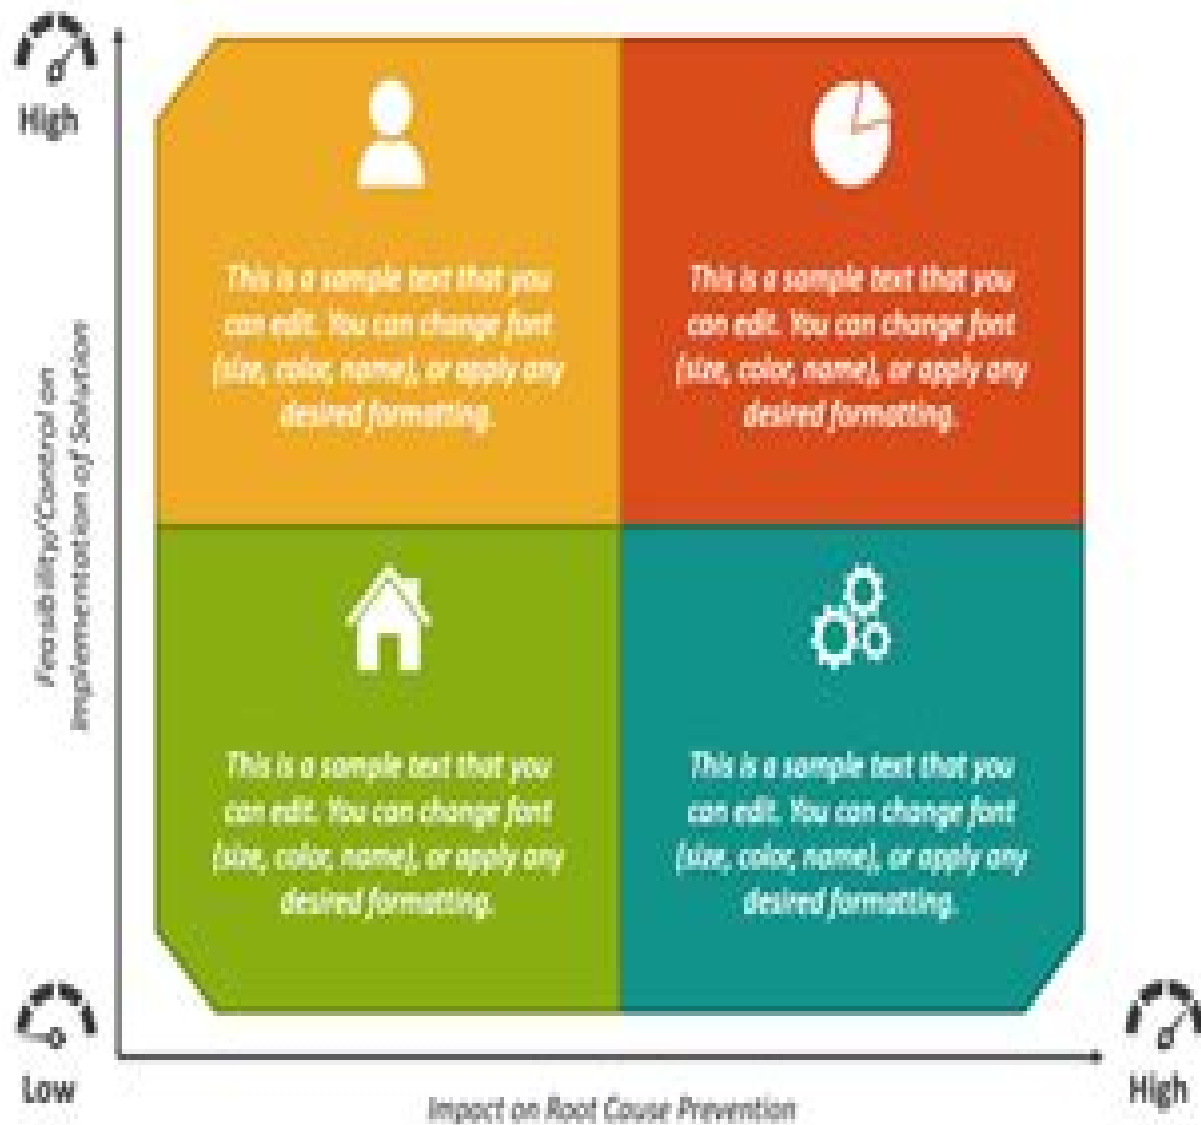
High

Feasibility/Control on Implementation of Solution

This is a sample text that you can edit. You can change font (size, color, name), or apply any desired formatting.

This is a sample text that you can edit. You can change font (size, color, name), or apply any desired formatting.

This is a sample text that you can edit. You can change font (size, color, name), or apply any desired formatting.

This is a sample text that you can edit. You can change font (size, color, name), or apply any desired formatting.

Low

High

Impact on Root Cause Prevention